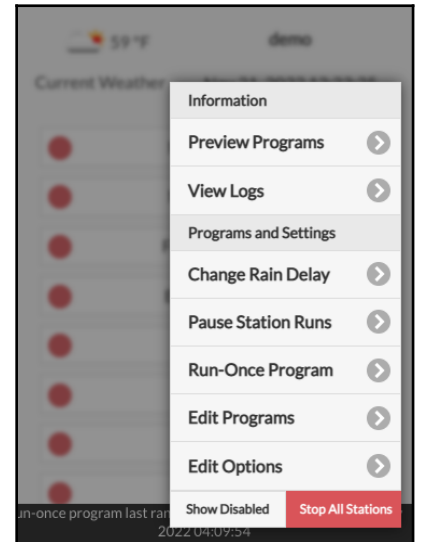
59 °F
demo
Current Weather

Information
Preview Programs
View Logs
Programs and Settings
Change Rain Delay
Pause Station Runs
Run-Once Program
Edit Programs
Edit Options
Show Disabled
Stop All Stations

un-once program last ran
2022 04:09:54